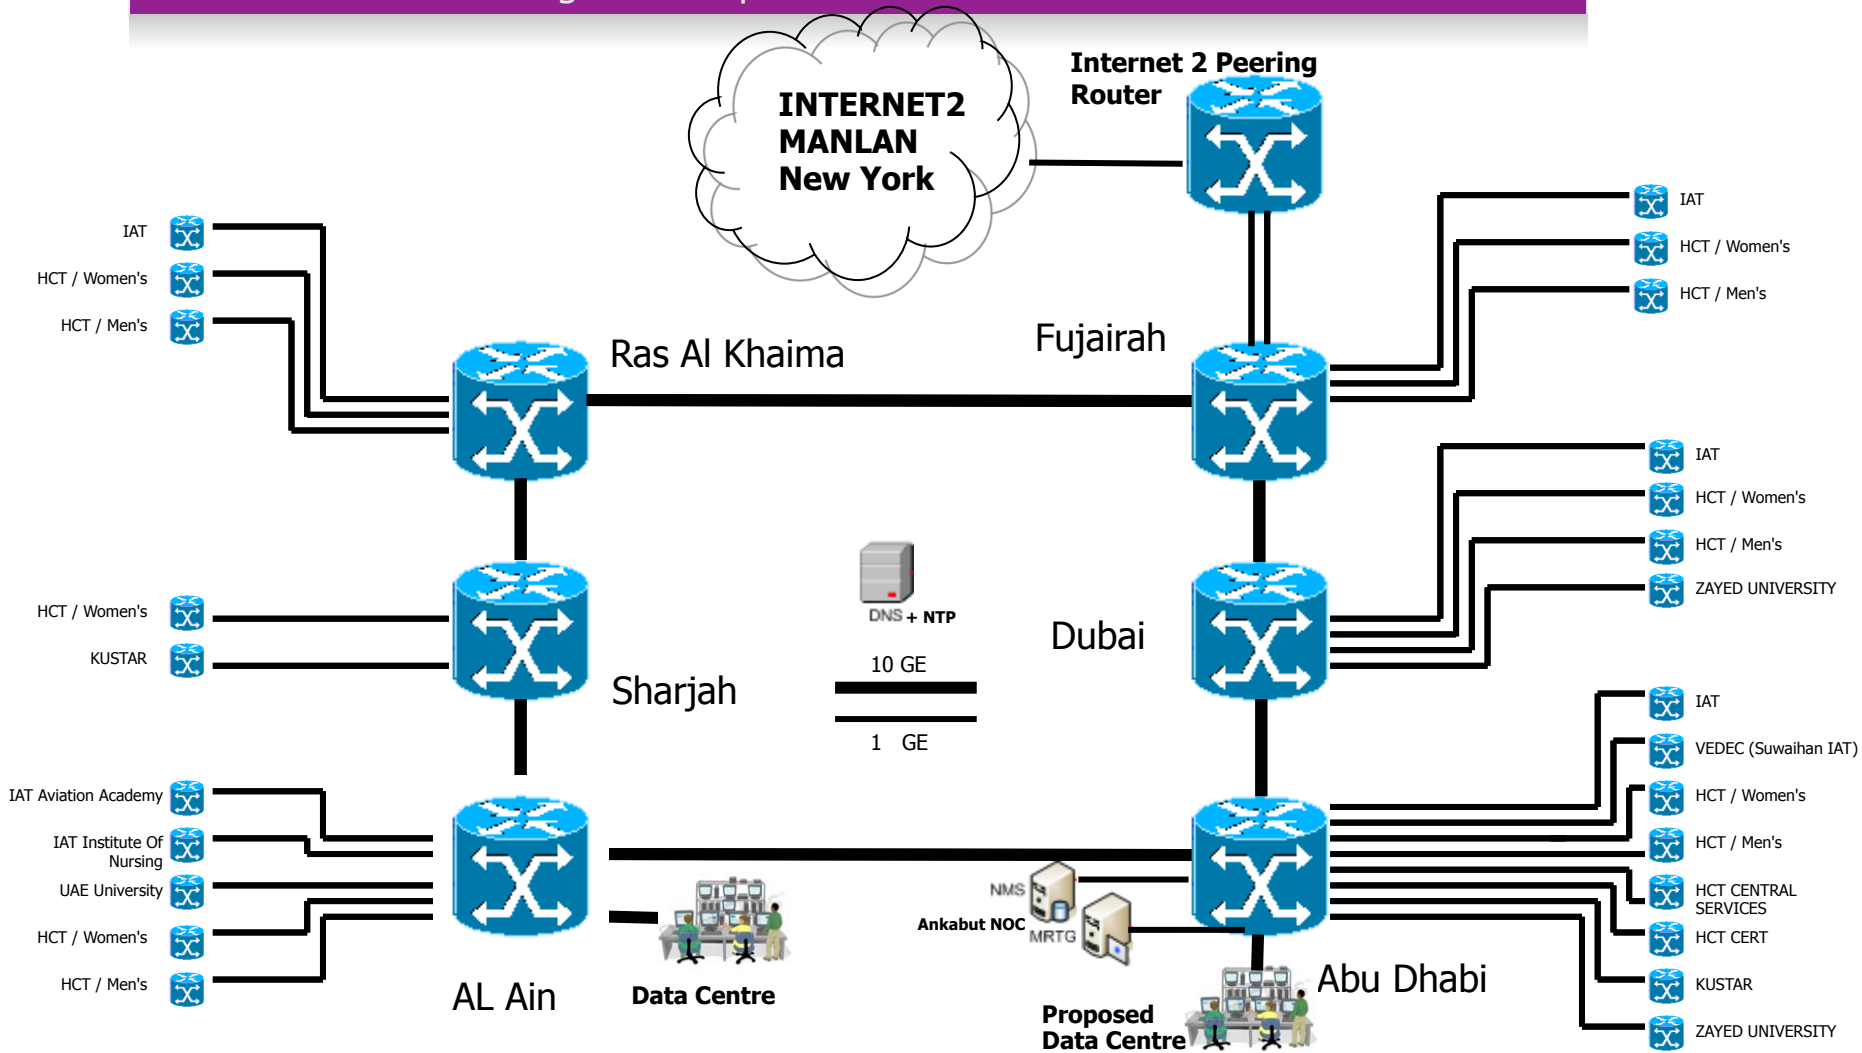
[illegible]

INTERNET2 MANLAN New York

Internet 2 Peering Router

IAT
HCT / Women's
HCT / Men's

Ras Al Khaima

Fujairah

IAT
HCT / Women's
HCT / Men's

IAT
HCT / Women's
HCT / Men's
ZAYED UNIVERSITY

HCT / Women's
KUSTAR

DNS + NTP

Sharjah

Dubai

10 GE

1 GE

IAT
VEDEC (Suwaihan IAT)
HCT / Women's
HCT / Men's
HCT CENTRAL SERVICES
HCT CERT
KUSTAR
ZAYED UNIVERSITY

IAT Aviation Academy
IAT Institute Of Nursing
UAE University
HCT / Women's
HCT / Men's

AL Ain

Data Centre

NMS
Ankabut NOC
MRTG

Abu Dhabi

Proposed Data Centre